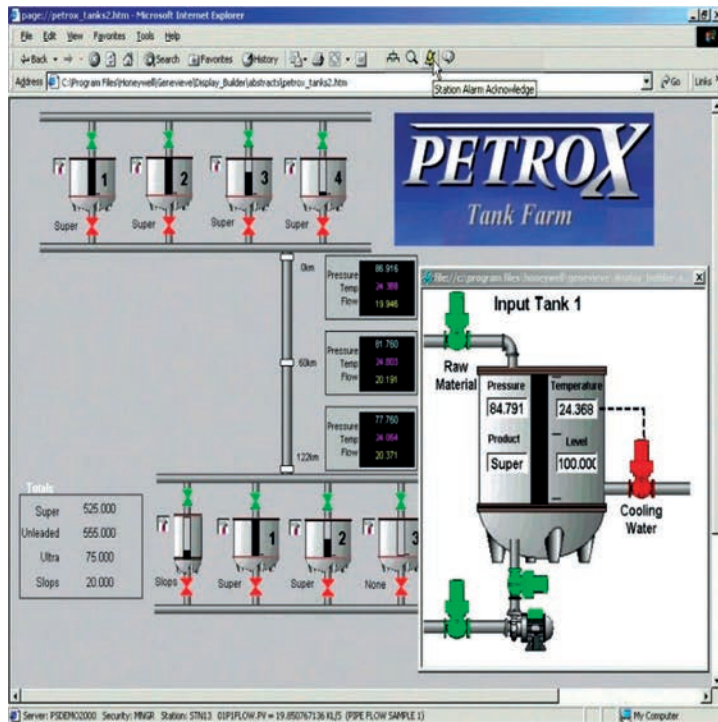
page://petrox_tanks2.htm - Microsoft Internet Explorer

File Edit View Favorites Tools Help

Back Search Favorites History

Address C:\Program Files\Honeywell\Genevieve\Display_Builder\abstracts\petrox_tanks2.htm Go Links

Station Alarm Acknowledge

PETROX
Tank Farm

1 2 3 4
Super Super Super Super

0km
60km
122km

| Pressure | 86.916 |
|---|---|
| Temp | 24.388 |
| Flow | 19.946 |

| Pressure | 81.760 |
|---|---|
| Temp | 24.803 |
| Flow | 20.191 |

| Pressure | 77.760 |
|---|---|
| Temp | 24.064 |
| Flow | 20.371 |

file://c:\program files\honeywell\genevieve\display_builder\a...

Input Tank 1

Raw Material

Pressure
84.791
Product
Super

Temperature
24.368
Level
100.000

Cooling Water

Totals

| Super | 525.000 |
|---|---|
| Unleaded | 555.000 |
| Ultra | 75.000 |
| Slops | 20.000 |

1 2 3
Slops Super Super None

Server: PSIDEMO2000 Security: MNGR Station: STN13 01P1FLOW.PV = 19.850767136 KL/S (PIPE FLOW SAMPLE 1)

My Computer